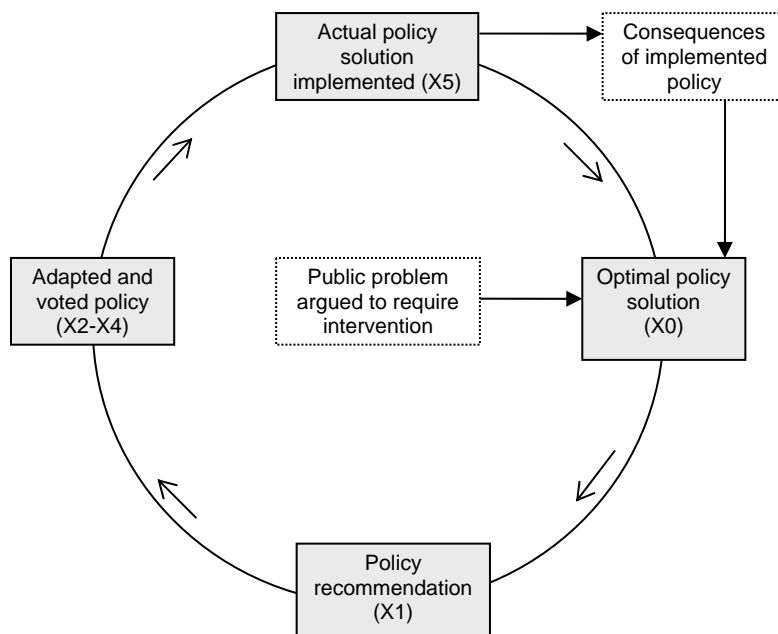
Actual policy solution implemented (X5)

Consequences of implemented policy

Public problem argued to require intervention

Optimal policy solution (X0)

Adapted and voted policy (X2-X4)

Policy recommendation (X1)